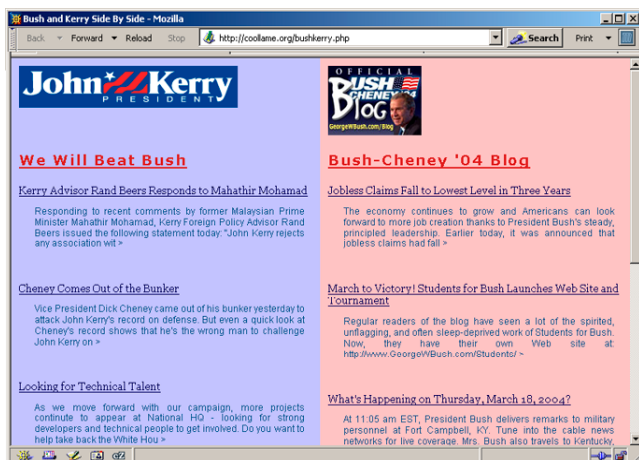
Bush and Kerry Side By Side - Mozilla

Back Forward Reload Stop http://coollame.org/bushkerry.php Search Print

John Kerry PRESIDENT

We Will Beat Bush

Kerry Advisor Rand Beers Responds to Mahathir Mohamad

Responding to recent comments by former Malaysian Prime Minister Mahathir Mohamad, Kerry Foreign Policy Advisor Rand Beers issued the following statement today: "John Kerry rejects any association wit >

Cheney Comes Out of the Bunker

Vice President Dick Cheney came out of his bunker yesterday to attack John Kerry's record on defense. But even a quick look at Cheney's record shows that he's the wrong man to challenge John Kerry on >

Looking for Technical Talent

As we move forward with our campaign, more projects continue to appear at National HQ - looking for strong developers and technical people to get involved. Do you want to help take back the White Hou >

OFFICIAL BUSH CHENEY '04 Blog GeorgeWBush.com/Blog

Bush-Cheney '04 Blog

Jobless Claims Fall to Lowest Level in Three Years

The economy continues to grow and Americans can look forward to more job creation thanks to President Bush's steady, principled leadership. Earlier today, it was announced that jobless claims had fall >

March to Victory! Students for Bush Launches Web Site and Tournament

Regular readers of the blog have seen a lot of the spirited, unflagging, and often sleep-deprived work of Students for Bush. Now, they have their own Web site at: http://www.GeorgeWBush.com/Students/ ~

What's Happening on Thursday, March 18, 2004?

At 11:05 am EST, President Bush delivers remarks to military personnel at Fort Campbell, KY. Tune into the cable news networks for live coverage. Mrs. Bush also travels to Kentucky,